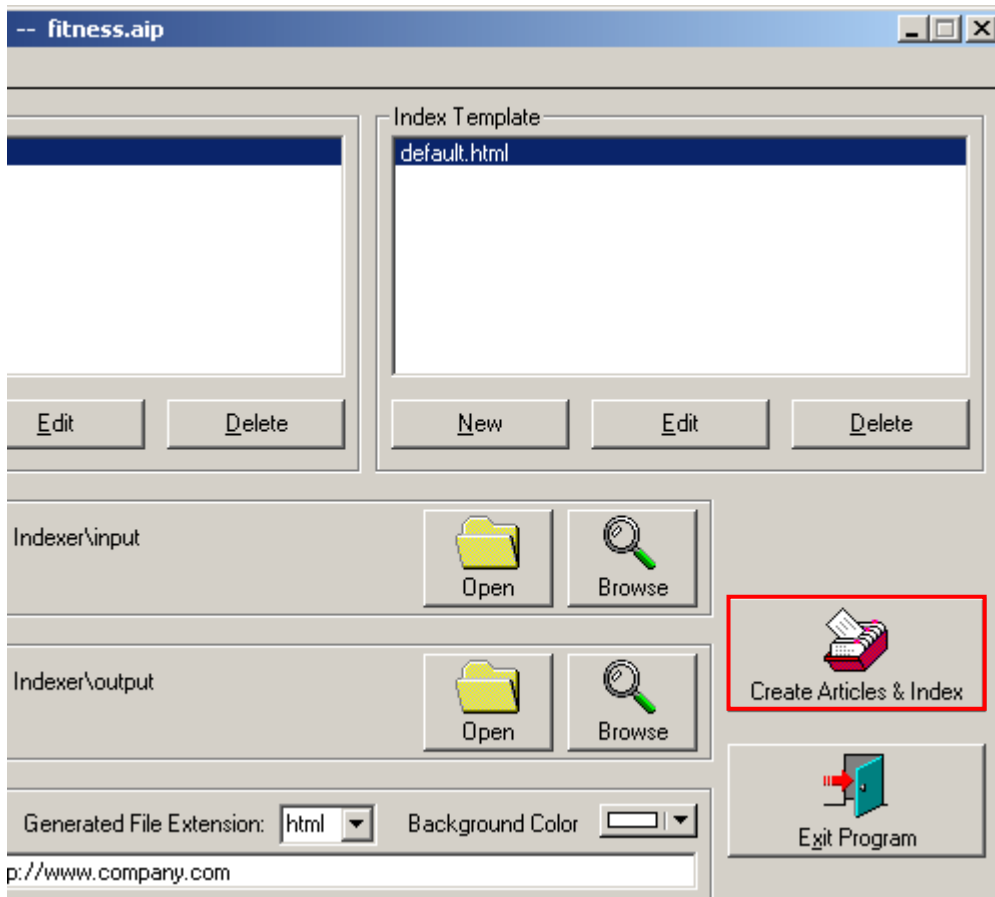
-- fitness.aip

Index Template

default.html

Edit

Delete

New

Edit

Delete

Indexer\input

Open

Browse

Indexer\output

Open

Browse

Create Articles & Index

Exit Program

Generated File Extension: html

Background Color

p://www.company.com